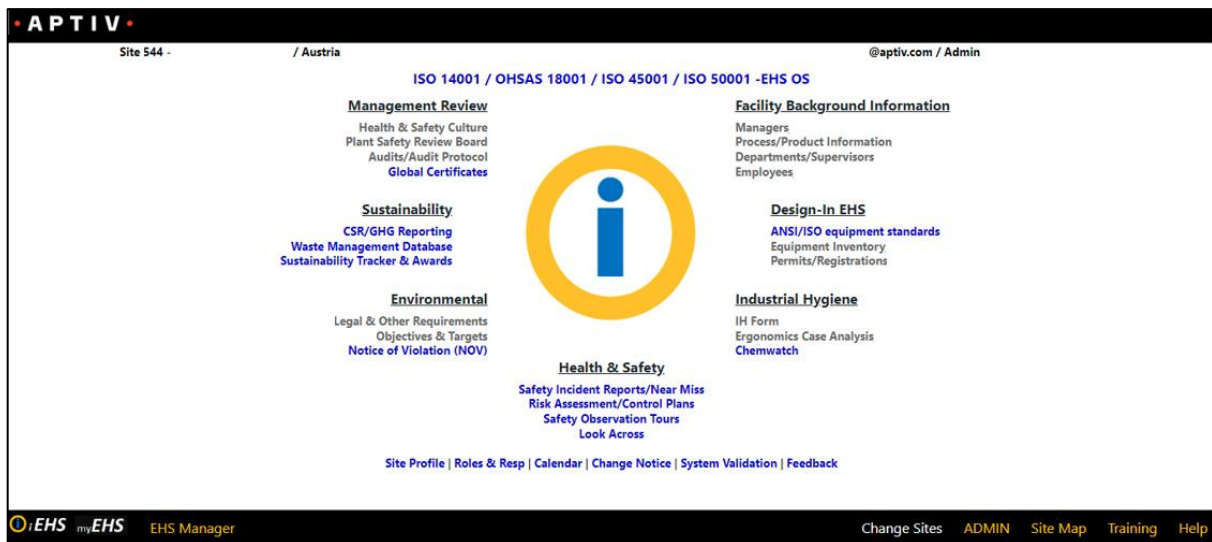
·APTIV·

Site 544 - / Austria @aptiv.com / Admin

ISO 14001 / OHSAS 18001 / ISO 45001 / ISO 50001 -EHS OS

Management Review
Health & Safety Culture
Plant Safety Review Board
Audits/Audit Protocol
Global Certificates

Sustainability
CSR/GHG Reporting
Waste Management Database
Sustainability Tracker & Awards

Environmental
Legal & Other Requirements
Objectives & Targets
Notice of Violation (NOV)

Facility Background Information
Managers
Process/Product Information
Departments/Supervisors
Employees

Design-In EHS
ANSI/ISO equipment standards
Equipment Inventory
Permits/Registrations

Industrial Hygiene
IH Form
Ergonomics Case Analysis
Chemwatch

Health & Safety
Safety Incident Reports/Near Miss
Risk Assessment/Control Plans
Safety Observation Tours
Look Across

Site Profile | Roles & Resp | Calendar | Change Notice | System Validation | Feedback

iEHS myEHS EHS Manager Change Sites ADMIN Site Map Training Help